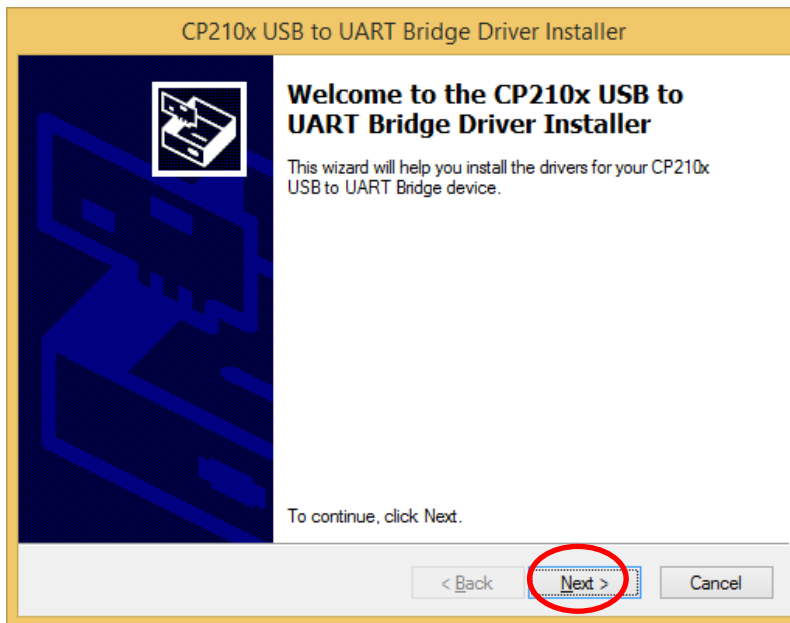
CP210x USB to UART Bridge Driver Installer

Welcome to the CP210x USB to UART Bridge Driver Installer

This wizard will help you install the drivers for your CP210x USB to UART Bridge device.

To continue, click Next.

< Back

Next >

Cancel